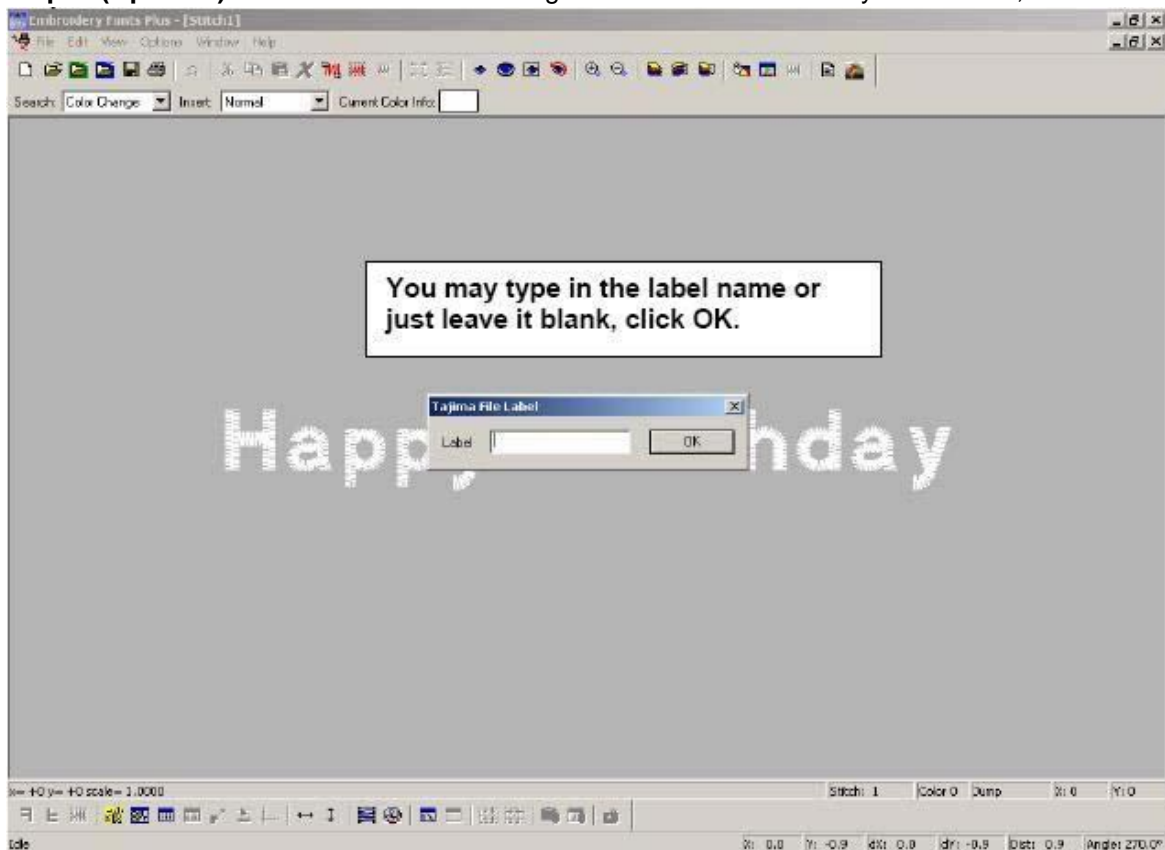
Embroidery Fonts Plus - [Stitch1]
File Edit View Options Window Help
Search: Color Change Insert: Normal Current Color Info:

You may type in the label name or just leave it blank, click OK.

Tajima File Label
Label
OK

Happ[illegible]nday

x= +0 y= +0 scale= 1.0000
Stitch: 1 Color 0 Jump X: 0 Y: 0
Idle
X: 0.0 Y: -0.9 dX: 0.0 dY: -0.9 Dist: 0.9 Angle: 270.0°